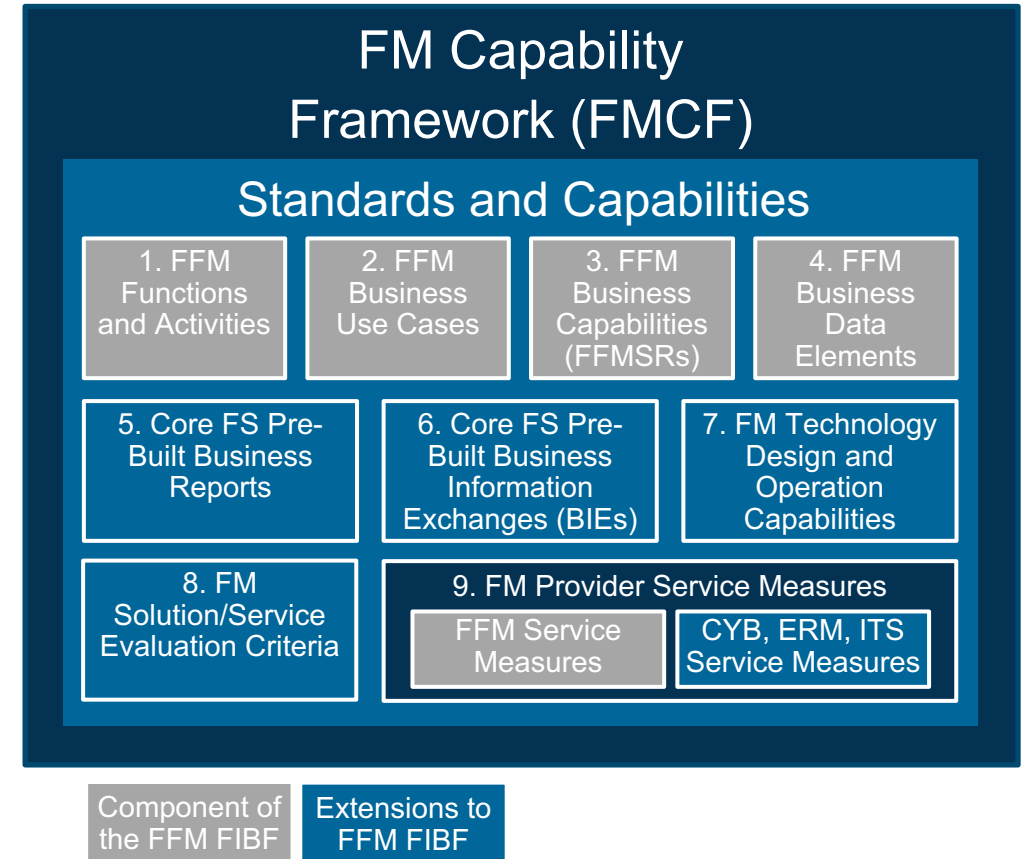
FM Capability Framework (FMCF)

Standards and Capabilities

1. FFM Functions and Activities

2. FFM Business Use Cases

3. FFM Business Capabilities (FFMSRs)

4. FFM Business Data Elements

5. Core FS Pre-Built Business Reports

6. Core FS Pre-Built Business Information Exchanges (BIEs)

7. FM Technology Design and Operation Capabilities

8. FM Solution/Service Evaluation Criteria

9. FM Provider Service Measures

FFM Service Measures

CYB, ERM, ITS Service Measures

Component of the FFM FIBF

Extensions to FFM FIBF